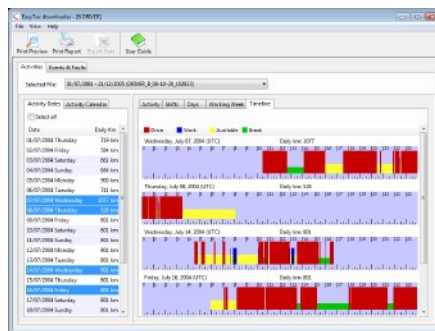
EasyTac downloader - [DRIVER]

File View Help

Print Preview Print Report Export Data User Guide

Activities Events & Faults

Selected File: 01/07/2004 - 21/12/2005 (DRIVER_B_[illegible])

Activity Dates Activity Calendar

Select all

| Date | Daily Km |
|---|---|
| 01/07/2004 Thursday | 719 km |
| 02/07/2004 Friday | 584 km |
| 03/07/2004 Saturday | 801 km |
| 04/07/2004 Sunday | 684 km |
| 05/07/2004 Monday | 990 km |
| 06/07/2004 Tuesday | 711 km |
| 07/07/2004 Wednesday | 1077 km |
| 08/07/2004 Thursday | 528 km |
| 09/07/2004 Friday | 801 km |
| 10/07/2004 Saturday | 801 km |
| 11/07/2004 Sunday | 801 km |
| 12/07/2004 Monday | 801 km |
| 13/07/2004 Tuesday | 801 km |
| 14/07/2004 Wednesday | 801 km |
| 15/07/2004 Thursday | 801 km |
| 16/07/2004 Friday | 801 km |
| 17/07/2004 Saturday | 801 km |
| 18/07/2004 Sunday | 801 km |

Activity Shifts Days Working Week Timeline

Drive Work Available Break

Wednesday, July 07, 2004 (UTC) Daily km: 1077

Thursday, July 08, 2004 (UTC) Daily km: 528

Friday, July 09, 2004 (UTC) Daily km: 801

Wednesday, July 14, 2004 (UTC) Daily km: 801